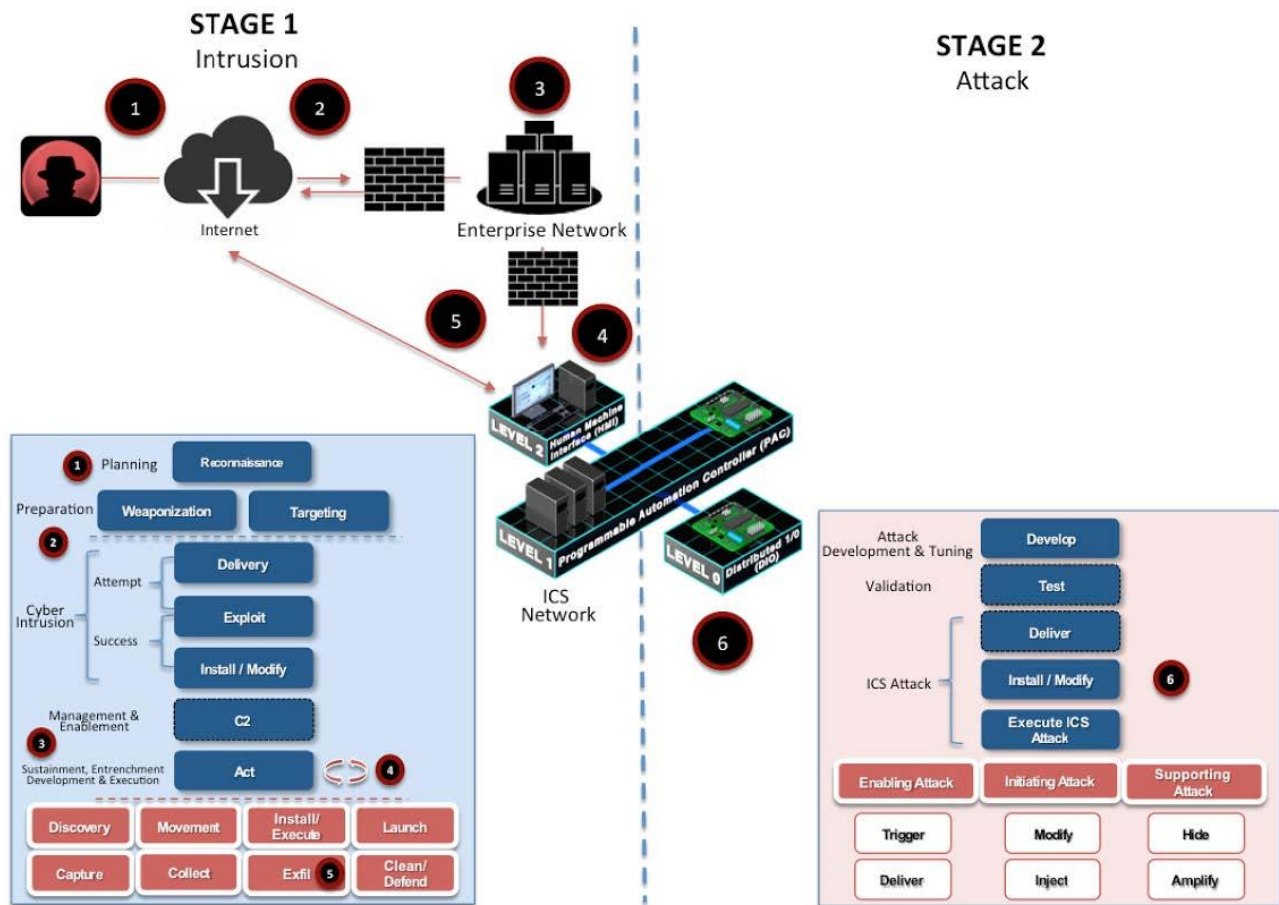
STAGE 1
Intrusion

1

2

3

Internet

Enterprise Network

5

4

LEVEL 2 Human Machine Interface (HMI)

LEVEL 1 Programmable Automation Controller (PAC)

LEVEL 0 Distributed I/O (DIO)

ICS Network

6

STAGE 2
Attack

1 Planning Reconnaissance

Preparation Weaponization Targeting

2

Cyber Intrusion

Attempt

Delivery

Exploit

Success

Install / Modify

Management & Enablement C2

3

Sustainment, Entrenchment Development & Execution Act 4

| Discovery | Movement | Install/ Execute | Launch |
|---|---|---|---|
| Capture | Collect | Exfil 5 | Clean/ Defend |

Attack Development & Tuning Develop

Validation Test

ICS Attack

Deliver

Install / Modify 6

Execute ICS Attack

| Enabling Attack | Initiating Attack | Supporting Attack |
|---|---|---|
| Trigger | Modify | Hide |
| Deliver | Inject | Amplify |